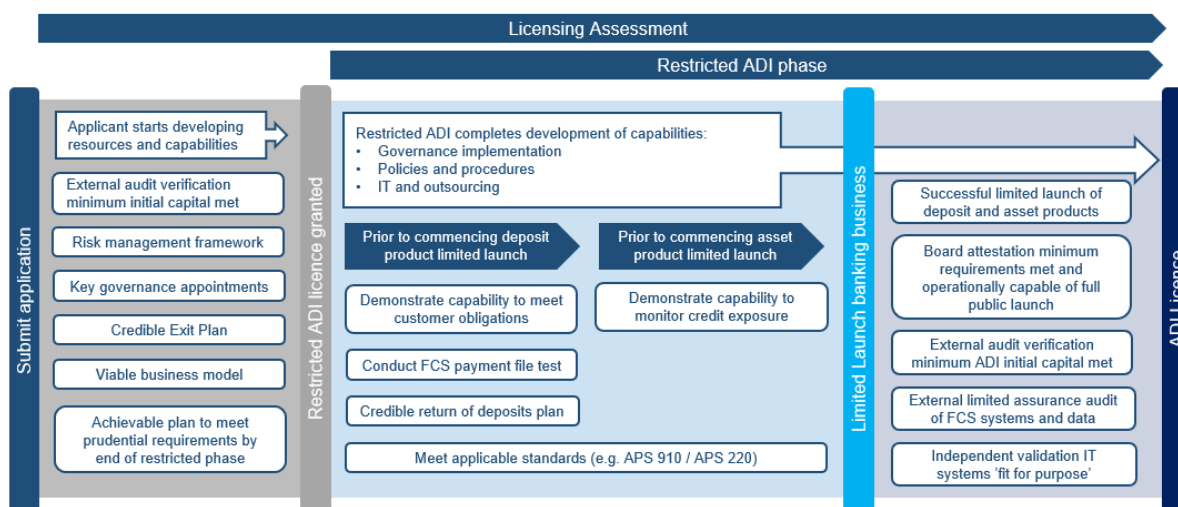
Licensing Assessment

Restricted ADI phase

Submit application

Applicant starts developing resources and capabilities

External audit verification minimum initial capital met

Risk management framework

Key governance appointments

Credible Exit Plan

Viable business model

Achievable plan to meet prudential requirements by end of restricted phase

Restricted ADI licence granted

Restricted ADI completes development of capabilities:
• Governance implementation
• Policies and procedures
• IT and outsourcing

Prior to commencing deposit product limited launch

Demonstrate capability to meet customer obligations

Conduct FCS payment file test

Credible return of deposits plan

Prior to commencing asset product limited launch

Demonstrate capability to monitor credit exposure

Meet applicable standards (e.g. APS 910 / APS 220)

Limited Launch banking business

Successful limited launch of deposit and asset products

Board attestation minimum requirements met and operationally capable of full public launch

External audit verification minimum ADI initial capital met

External limited assurance audit of FCS systems and data

Independent validation IT systems 'fit for purpose'

ADI licence